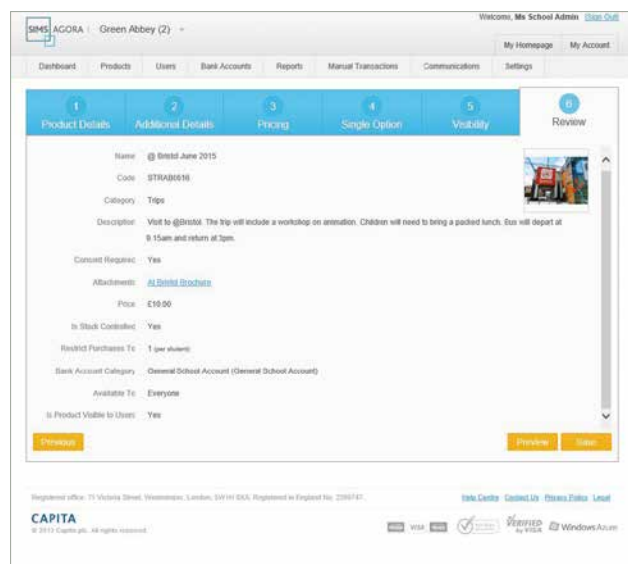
SIMS AGORA | Green Abbey (2)

Welcome, Ms School Admin Sign Out

My Homepage | My Account

Dashboard | Products | Users | Bank Accounts | Reports | Manual Transactions | Communications | Settings

1 Product Details | 2 Additional Details | 3 Pricing | 4 Single Option | 5 Visibility | 6 Review

Name: @ Bristol June 2015

Code: STRAB0616

Category: Trips

Description: Visit to @Bristol. The trip will include a workshop on animation. Children will need to bring a packed lunch. Bus will depart at 9.15am and return at 3pm.

Consent Required: Yes

Attachments: At Bristol Brochure

Price: £10.00

Is Stock Controlled: Yes

Restrict Purchases To: 1 (per student)

Bank Account Category: General School Account (General School Account)

Available To: Everyone

Is Product Visible to Users: Yes

Previous

Preview | Save

Registered office: 71 Victoria Street, Westminster, London, SW1H 0XA. Registered in England No. 2399747.

Help Centre | Contact Us | Privacy Policy | Legal

CAPITA

© 2015 Capita plc. All rights reserved.

VISA | Verified by VISA | Windows Azure